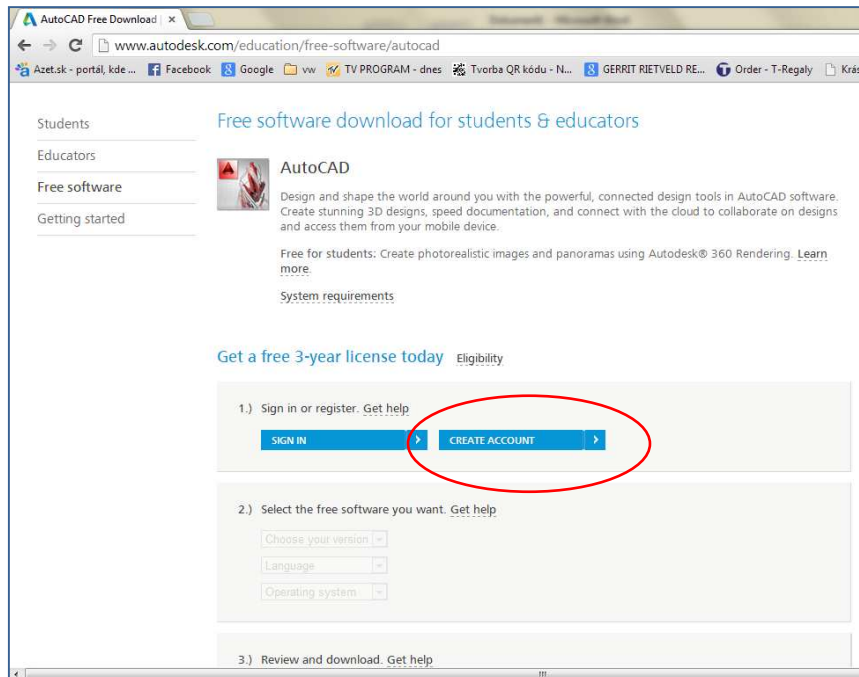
AutoCAD Free Download | ×

Dokument - Microsoft Word

www.autodesk.com/education/free-software/autocad

Azet.sk - portál, kde ... Facebook Google vw TV PROGRAM - dnes Tvorba QR kódu - N... GERRIT RIETVELD RE... Order - T-Regaly Krás

Students
Educators
Free software
Getting started

Free software download for students & educators

AutoCAD

Design and shape the world around you with the powerful, connected design tools in AutoCAD software. Create stunning 3D designs, speed documentation, and connect with the cloud to collaborate on designs and access them from your mobile device.

Free for students: Create photorealistic images and panoramas using Autodesk® 360 Rendering. Learn more.

System requirements

Get a free 3-year license today Eligibility

1.) Sign in or register. Get help

SIGN IN

CREATE ACCOUNT

2.) Select the free software you want. Get help

Choose your version

Language

Operating system

3.) Review and download. Get help